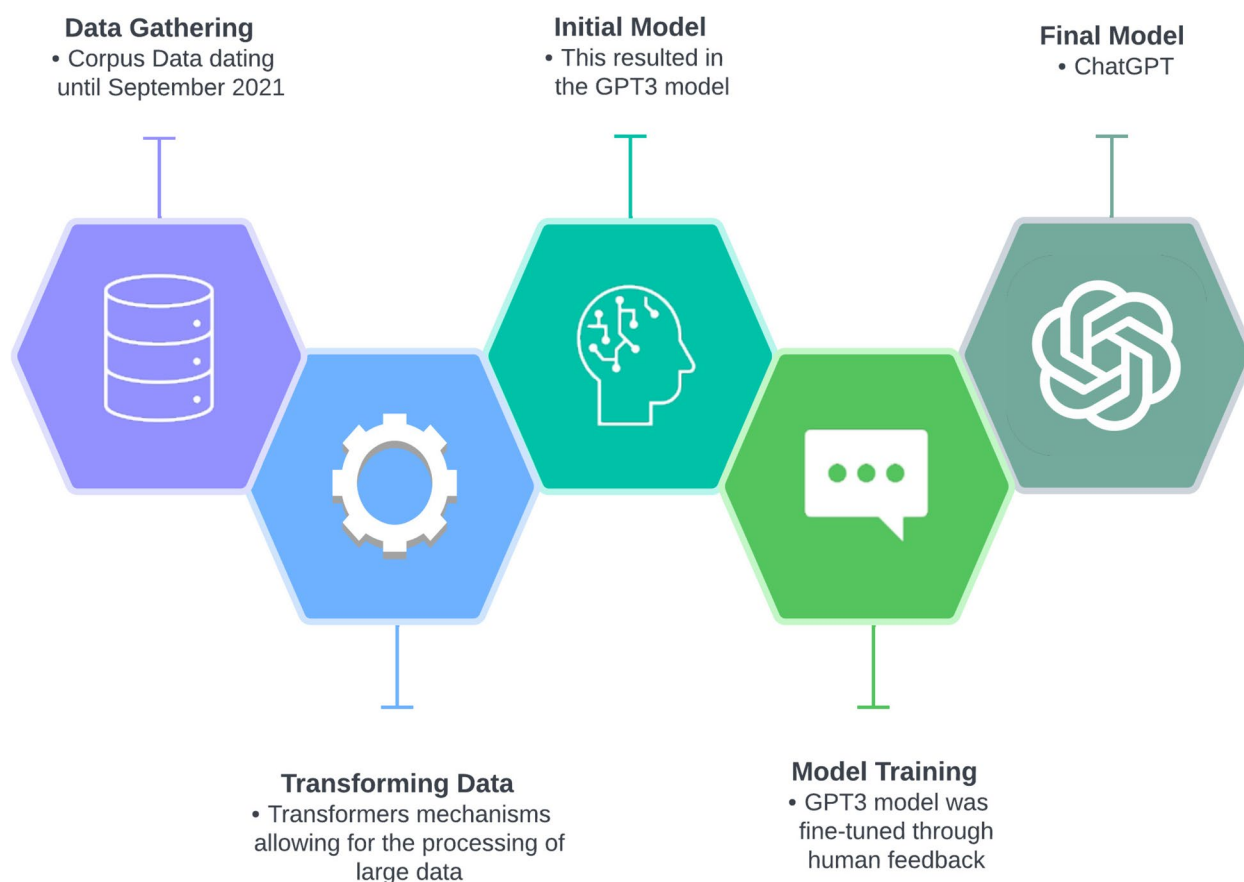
Data Gathering
• Corpus Data dating until September 2021

Initial Model
• This resulted in the GPT3 model

Final Model
• ChatGPT

Transforming Data
• Transformers mechanisms allowing for the processing of large data

Model Training
• GPT3 model was fine-tuned through human feedback